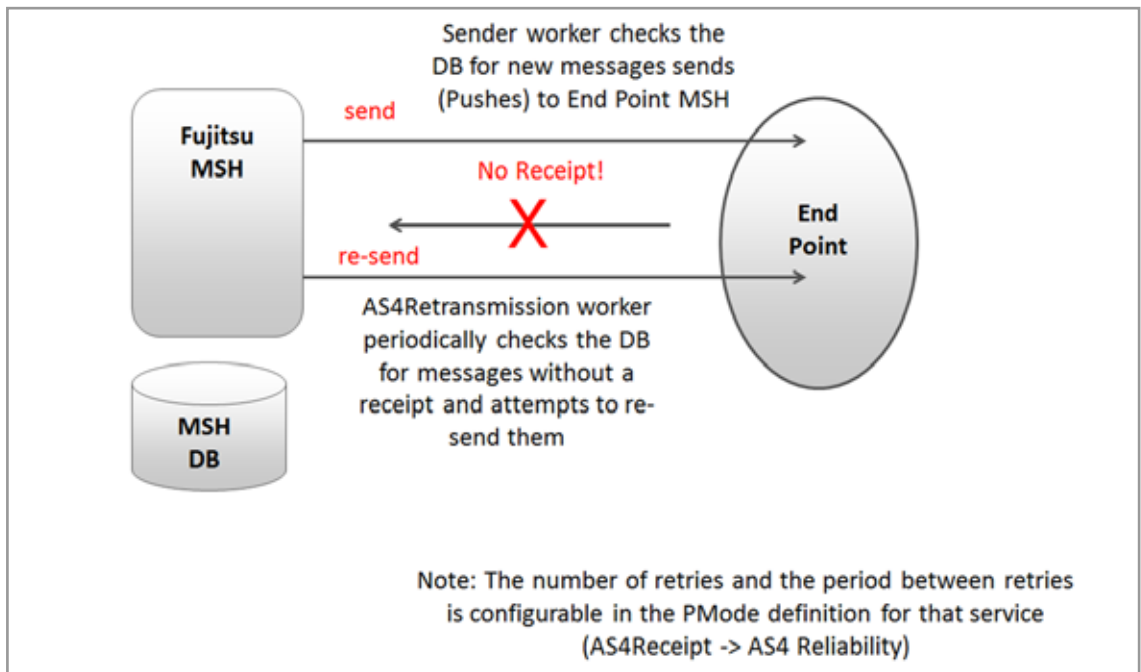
Sender worker checks the DB for new messages sends (Pushes) to End Point MSH

Fujitsu MSH

send

No Receipt!

End Point

re-send

AS4Retransmission worker periodically checks the DB for messages without a receipt and attempts to resend them

MSH DB

Note: The number of retries and the period between retries is configurable in the PMode definition for that service (AS4Receipt -> AS4 Reliability)